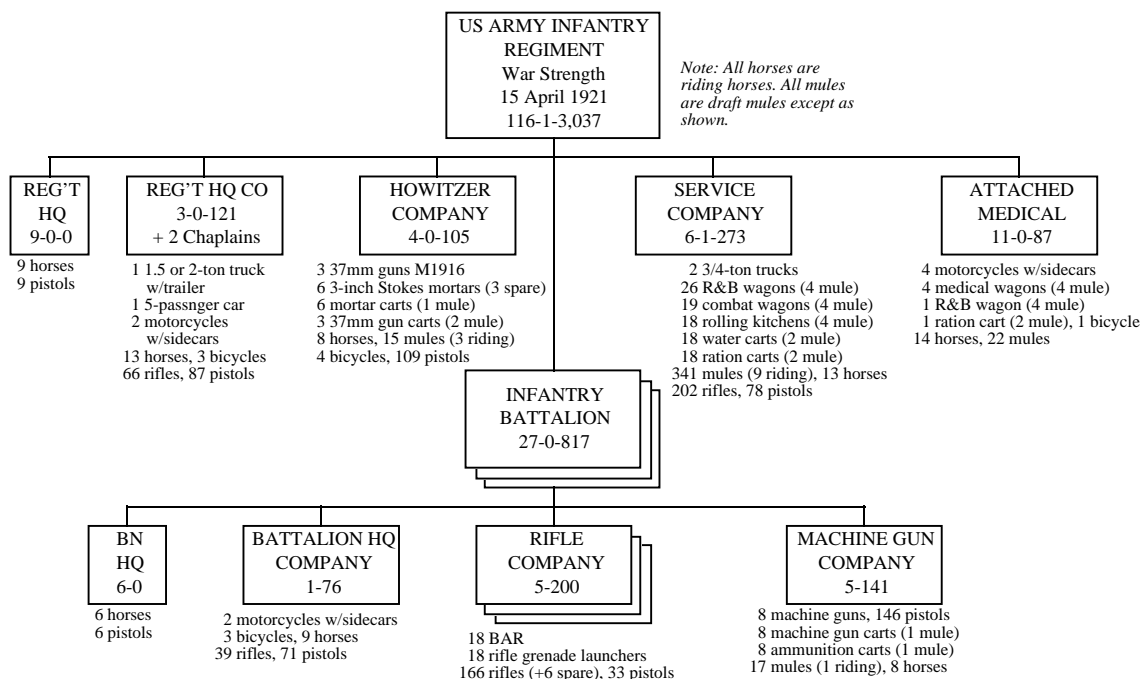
US ARMY INFANTRY REGIMENT
War Strength
15 April 1921
116-1-3,037

Note: All horses are riding horses. All mules are draft mules except as shown.

REG'T HQ
9-0-0
9 horses
9 pistols

REG'T HQ CO
3-0-121
+ 2 Chaplains
1 1.5 or 2-ton truck w/trailer
1 5-passnger car
2 motorcycles w/sidecars
13 horses, 3 bicycles
66 rifles, 87 pistols

HOWITZER COMPANY
4-0-105
3 37mm guns M1916
6 3-inch Stokes mortars (3 spare)
6 mortar carts (1 mule)
3 37mm gun carts (2 mule)
8 horses, 15 mules (3 riding)
4 bicycles, 109 pistols

SERVICE COMPANY
6-1-273
2 3/4-ton trucks
26 R&B wagons (4 mule)
19 combat wagons (4 mule)
18 rolling kitchens (4 mule)
18 water carts (2 mule)
18 ration carts (2 mule)
341 mules (9 riding), 13 horses
202 rifles, 78 pistols

ATTACHED MEDICAL
11-0-87
4 motorcycles w/sidecars
4 medical wagons (4 mule)
1 R&B wagon (4 mule)
1 ration cart (2 mule), 1 bicycle
14 horses, 22 mules

INFANTRY BATTALION
27-0-817

BN HQ
6-0
6 horses
6 pistols

BATTALION HQ COMPANY
1-76
2 motorcycles w/sidecars
3 bicycles, 9 horses
39 rifles, 71 pistols

RIFLE COMPANY
5-200
18 BAR
18 rifle grenade launchers
166 rifles (+6 spare), 33 pistols

MACHINE GUN COMPANY
5-141
8 machine guns, 146 pistols
8 machine gun carts (1 mule)
8 ammunition carts (1 mule)
17 mules (1 riding), 8 horses